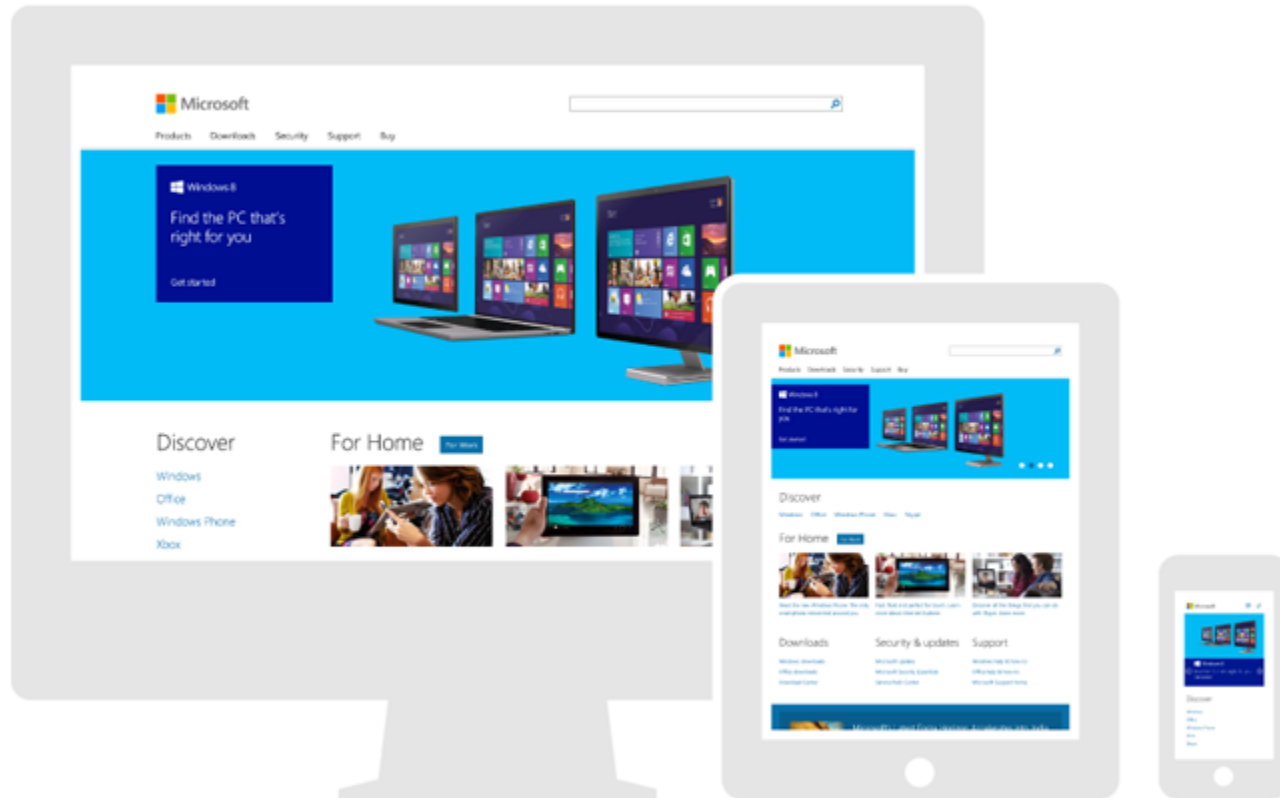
Microsoft

Products Downloads Security Support Buy

Windows 8

Find the PC that's right for you

Get started

Discover

Windows

Office

Windows Phone

Xbox

For Home For Work

Microsoft

Products Downloads Security Support Buy

Windows 8

Find the PC that's right for you

Get started

Discover

Windows Office Windows Phone Xbox Skype

For Home For Work

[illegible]

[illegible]

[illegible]

Downloads

Windows downloads

Office downloads

Download Center

Security & updates

Microsoft update

Microsoft Security Essentials

Service Pack Center

Support

Windows Help & How-to

Office Help & How-to

Microsoft Support home

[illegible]

Microsoft

Windows 8

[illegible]

Discover

Windows

Office

Windows Phone

Xbox

Skype